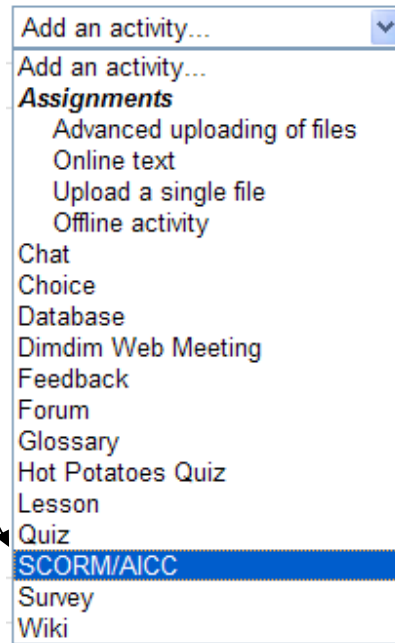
Add an activity...

Add an activity...
Assignments
Advanced uploading of files
Online text
Upload a single file
Offline activity
Chat
Choice
Database
Dimdim Web Meeting
Feedback
Forum
Glossary
Hot Potatoes Quiz
Lesson
Quiz
SCORM/AICC
Survey
Wiki